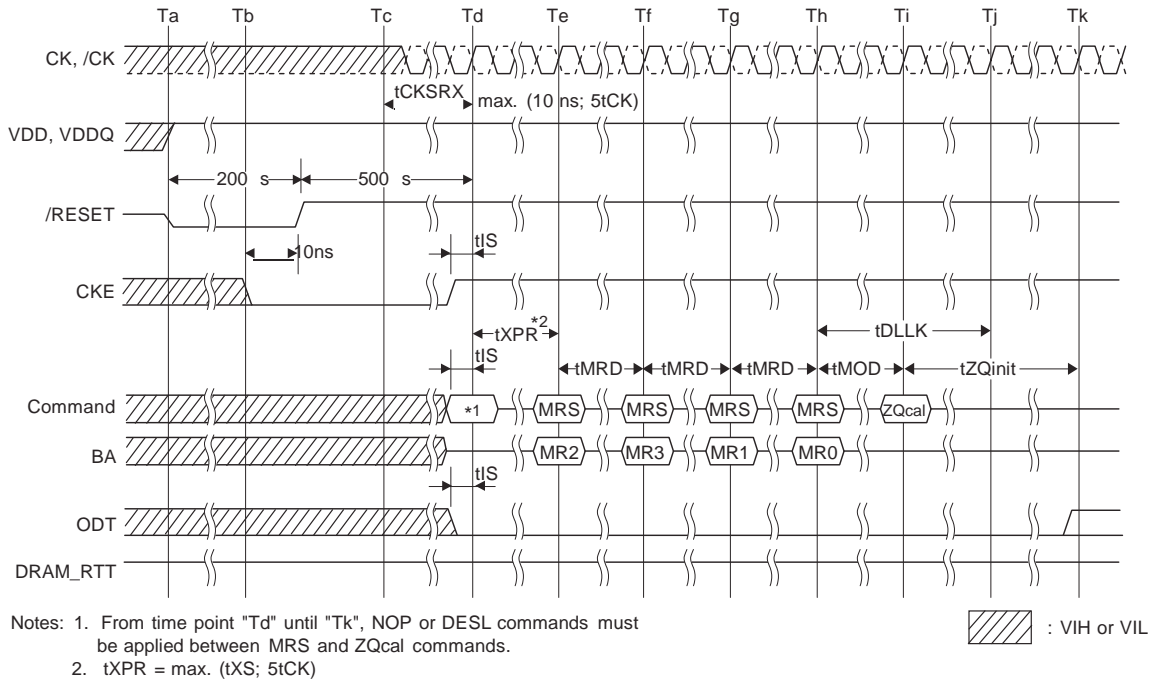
Ta Tb Tc Td Te Tf Tg Th Ti Tj Tk

CK, /CK

tCKSRX max. (10 ns; 5tCK)

VDD, VDDQ

200 s

500 s

/RESET

10ns

tIS

CKE

tXPR$^{*2}$

tDLLK

tIS

tMRD tMRD tMRD tMOD tZQinit

Command *1 MRS MRS MRS MRS ZQcal

BA MR2 MR3 MR1 MR0

tIS

ODT

DRAM_RTT

Notes: 1. From time point "Td" until "Tk", NOP or DESL commands must be applied between MRS and ZQcal commands.
2. tXPR = max. (tXS; 5tCK)

: VIH or VIL